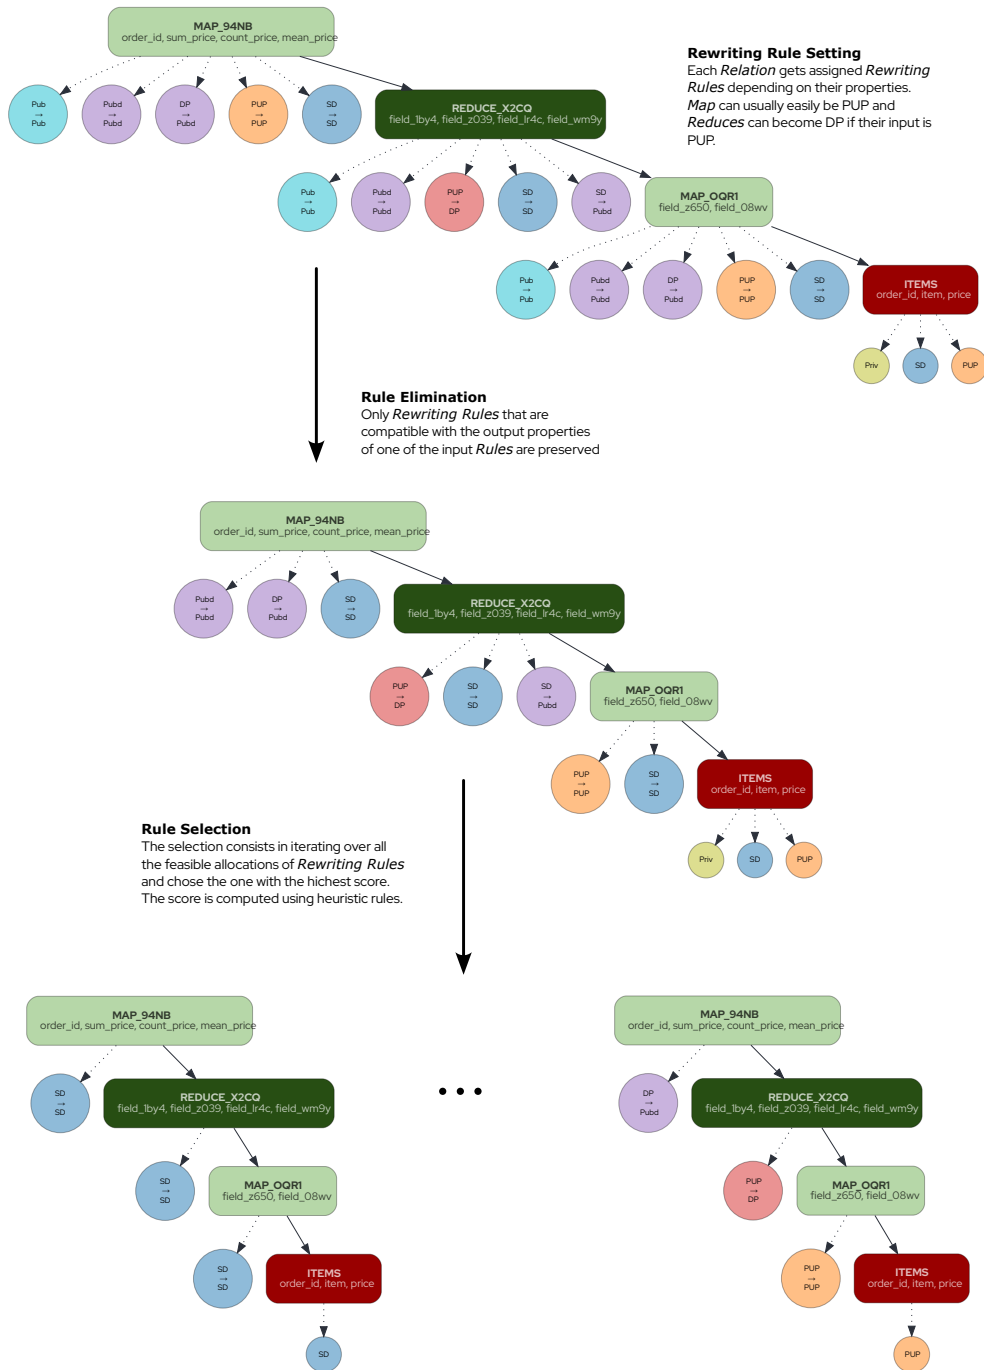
MAP_94NB
order_id, sum_price, count_price, mean_price

Pub → Pub
Pubd → Pubd
DP → Pubd
PUP → PUP
SD → SD

REDUCE_X2CQ
field_1by4, field_z039, field_lr4c, field_wm9y

Pub → Pub
Pubd → Pubd
PUP → DP
SD → SD
SD → Pubd

MAP_OQR1
field_z650, field_08wv

Pub → Pub
Pubd → Pubd
DP → Pubd
PUP → PUP
SD → SD

ITEMS
order_id, item, price

Priv
SD
PUP

Rewriting Rule Setting
Each *Relation* gets assigned *Rewriting Rules* depending on their properties. *Map* can usually easily be PUP and *Reduces* can become DP if their input is PUP.

Rule Elimination
Only *Rewriting Rules* that are compatible with the output properties of one of the input *Rules* are preserved

MAP_94NB
order_id, sum_price, count_price, mean_price

Pubd → Pubd
DP → Pubd
SD → SD

REDUCE_X2CQ
field_1by4, field_z039, field_lr4c, field_wm9y

PUP → DP
SD → SD
SD → Pubd

MAP_OQR1
field_z650, field_08wv

PUP → PUP
SD → SD

ITEMS
order_id, item, price

Priv
SD
PUP

Rule Selection
The selection consists in iterating over all the feasible allocations of *Rewriting Rules* and chose the one with the hichest score. The score is computed using heuristic rules.

MAP_94NB
order_id, sum_price, count_price, mean_price

SD → SD

REDUCE_X2CQ
field_1by4, field_z039, field_lr4c, field_wm9y

SD → SD

MAP_OQR1
field_z650, field_08wv

SD → SD

ITEMS
order_id, item, price

SD

• • •

MAP_94NB
order_id, sum_price, count_price, mean_price

DP → Pubd

REDUCE_X2CQ
field_1by4, field_z039, field_lr4c, field_wm9y

PUP → DP

MAP_OQR1
field_z650, field_08wv

PUP → PUP

ITEMS
order_id, item, price

PUP